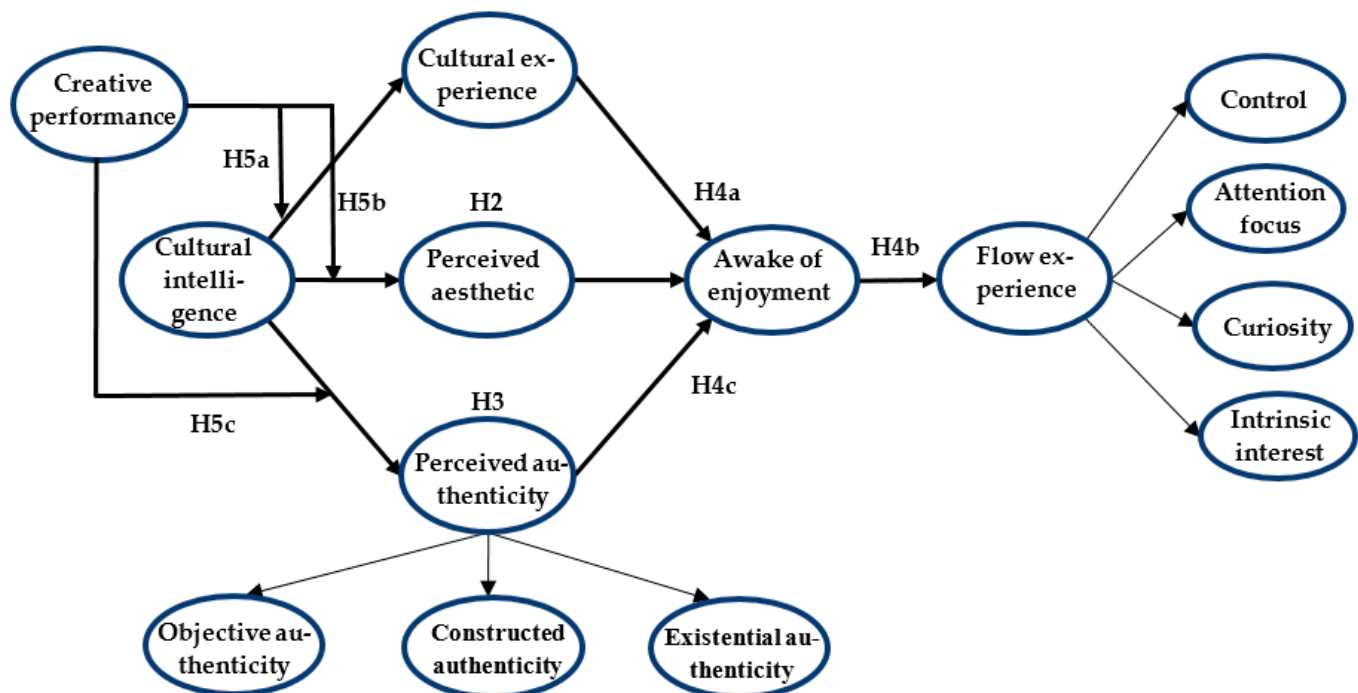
Creative performance

Cultural experience

H5a

H5b

H2

H4a

Cultural intelligence

Perceived aesthetic

Awake of enjoyment

H4b

Flow experience

Control

Attention focus

Curiosity

Intrinsic interest

H4c

H3

H5c

Perceived authenticity

Objective authenticity

Constructed authenticity

Existential authenticity